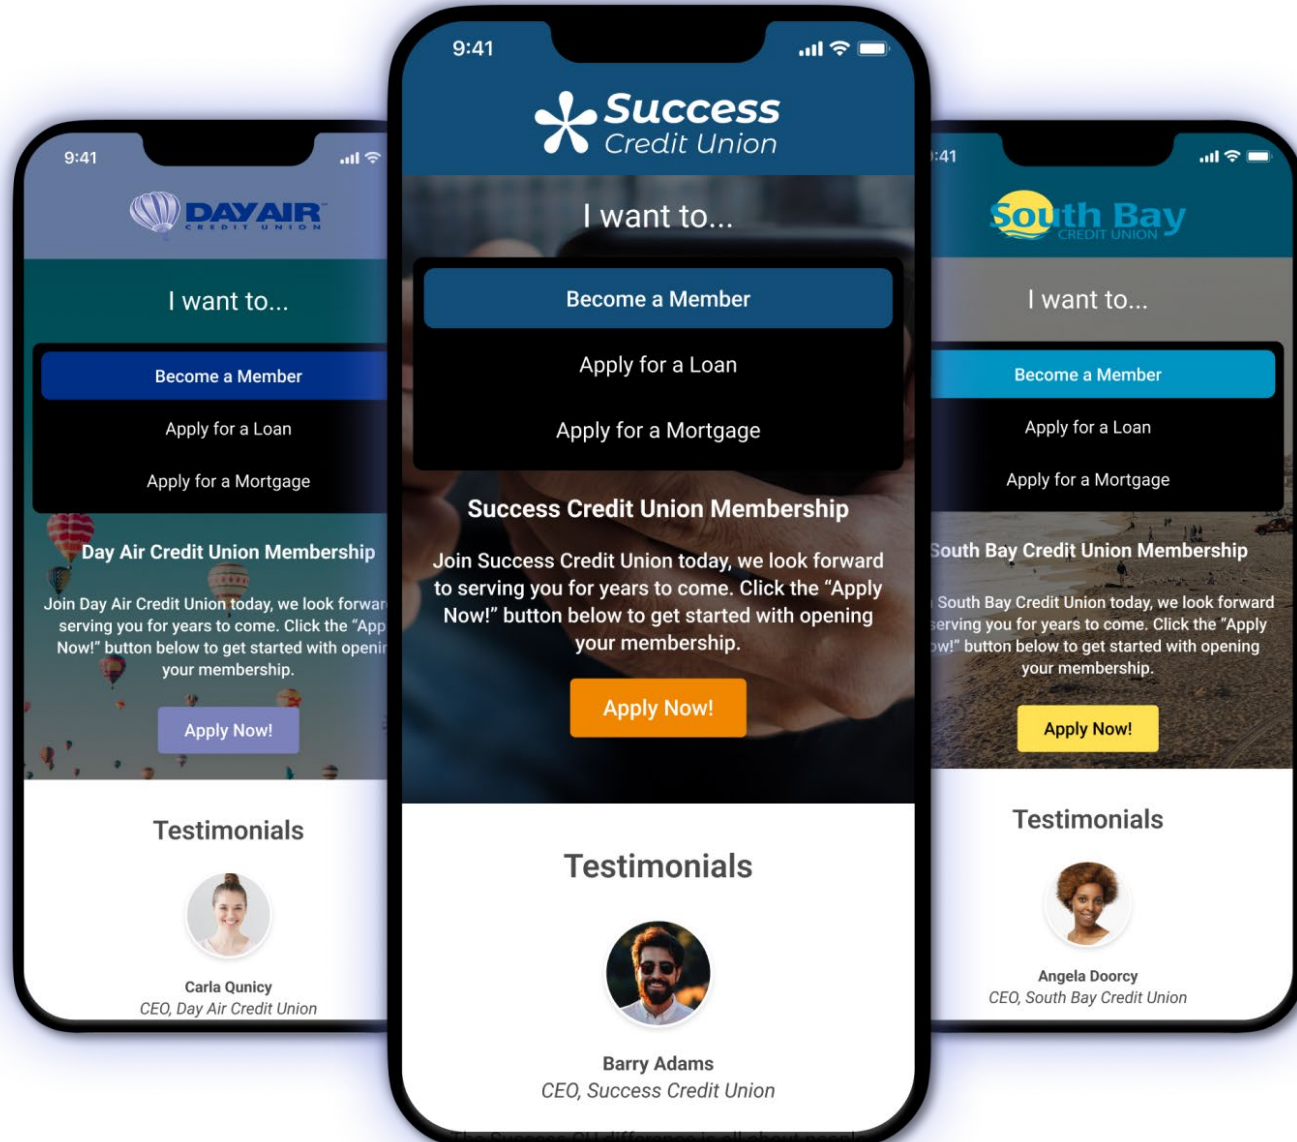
9:41

DAYAIR
CREDIT UNION

I want to...

Become a Member

Apply for a Loan

Apply for a Mortgage

Day Air Credit Union Membership

Join Day Air Credit Union today, we look forwar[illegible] serving you for years to come. Click the "App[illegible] Now!" button below to get started with openi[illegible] your membership.

Apply Now!

Testimonials

Carla Qunicy
CEO, Day Air Credit Union

9:41

Success
Credit Union

I want to...

Become a Member

Apply for a Loan

Apply for a Mortgage

Success Credit Union Membership

Join Success Credit Union today, we look forward to serving you for years to come. Click the "Apply Now!" button below to get started with opening your membership.

Apply Now!

Testimonials

Barry Adams
CEO, Success Credit Union

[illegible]:41

South Bay
CREDIT UNION

I want to...

Become a Member

Apply for a Loan

Apply for a Mortgage

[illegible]South Bay Credit Union Membership

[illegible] South Bay Credit Union today, we look forward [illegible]serving you for years to come. Click the "Apply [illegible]ow!" button below to get started with opening your membership.

Apply Now!

Testimonials

Angela Doorcy
CEO, South Bay Credit Union